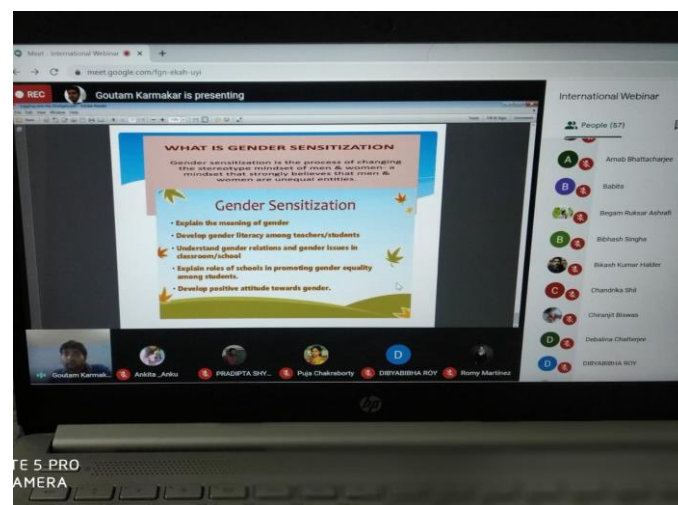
Meet - International Webinar ×
meet.google.com/fgn-ekah-uyi

REC Goutam Karmakar is presenting

WHAT IS GENDER SENSITIZATION

Gender sensitization is the process of changing the stereotype mindset of men & women- a mindset that strongly believes that men & women are unequal entities.

Gender Sensitization

• Explain the meaning of gender
• Develop gender literacy among teachers/students
• Understand gender relations and gender issues in classroom/school
• Explain roles of schools in promoting gender equality among students.
• Develop positive attitude towards gender.

International Webinar
People (57)
Arnab Bhattacharjee
Babita
Begam Ruksar Ashrafi
Bibhash Singha
Bikash Kumar Halder
Chandrika Shil
Chiranjit Biswas
Debalina Chatterjee
DIBYABIBHA ROY

Goutam Karmak...
Ankita _Anku
PRADIPTA SHY...
Puja Chakraborty
DIBYABIBHA ROY
Romy Martinez

hp

TE 5 PRO
AMERA